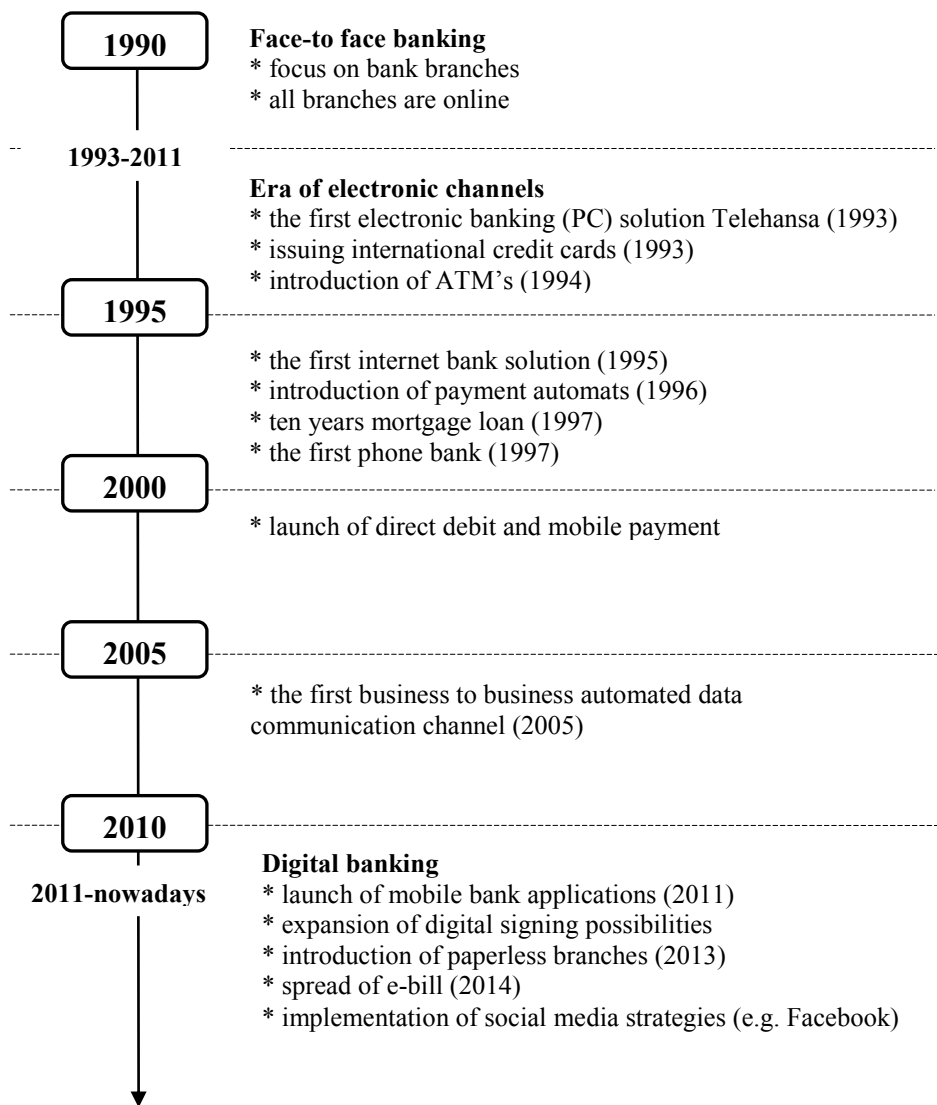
1990

Face-to face banking
* focus on bank branches
* all branches are online

1993-2011

Era of electronic channels
* the first electronic banking (PC) solution Telehansa (1993)
* issuing international credit cards (1993)
* introduction of ATM's (1994)

1995

* the first internet bank solution (1995)
* introduction of payment automats (1996)
* ten years mortgage loan (1997)
* the first phone bank (1997)

2000

* launch of direct debit and mobile payment

2005

* the first business to business automated data communication channel (2005)

2010

2011-nowadays

Digital banking
* launch of mobile bank applications (2011)
* expansion of digital signing possibilities
* introduction of paperless branches (2013)
* spread of e-bill (2014)
* implementation of social media strategies (e.g. Facebook)